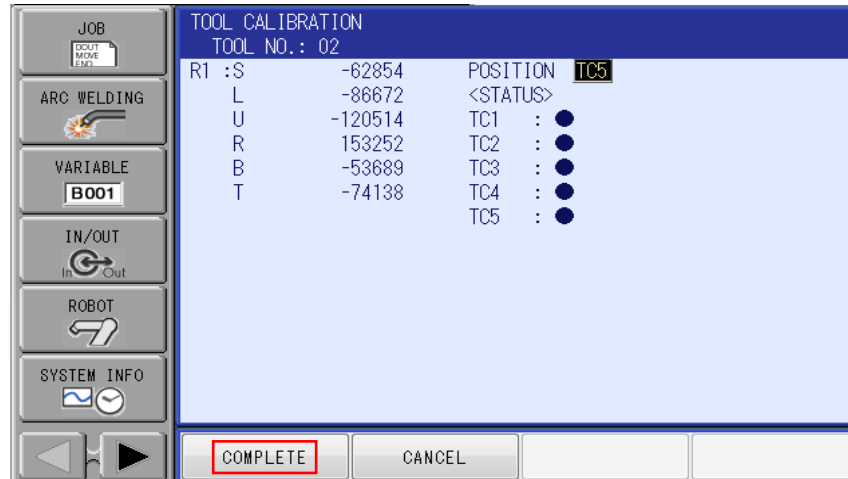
JOB
DOUT
MOVE
END

ARC WELDING

VARIABLE
B001

IN/OUT
In Out

ROBOT

SYSTEM INFO

TOOL CALIBRATION
TOOL NO.: 02

| R1 :S | -62854 | POSITION TC5 |
|---|---|---|
| L | -86672 | <STATUS> |
| U | -120514 | TC1 : ● |
| R | 153252 | TC2 : ● |
| B | -53689 | TC3 : ● |
| T | -74138 | TC4 : ● |
| | | TC5 : ● |

COMPLETE
CANCEL